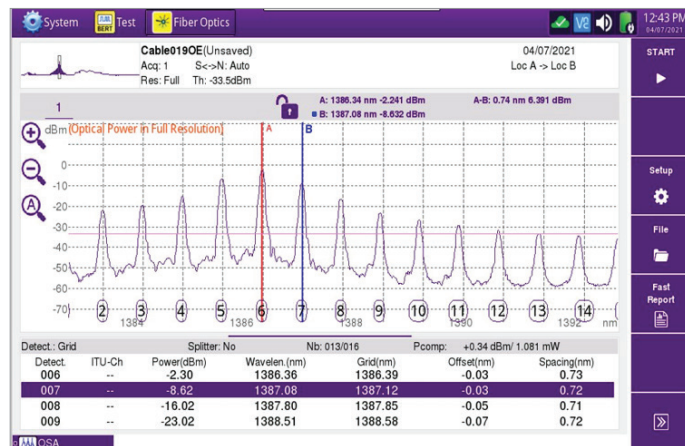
System BERT Test Fiber Optics 12:43 PM 04/07/2021

Cable019OE(Unsaved) 04/07/2021
Acq: 1 S<->N: Auto Loc A -> Loc B
Res: Full Th: -33.5dBm

START

1
A: 1386.34 nm -2.241 dBm A-B: 0.74 nm 6.391 dBm
B: 1387.08 nm -8.632 dBm

dBm [Optical Power in Full Resolution] A B

0
-10
-20
-30
-40
-50
-60
-70

2 3 4 5 6 7 8 9 10 11 12 13 14
1384 1386 1388 1390 1392 nm

Setup
File
Fast Report

Detect.: Grid Splitter: No Nb: 013/016 Pcomp: +0.34 dBm/ 1.081 mW

| Detect. | ITU-Ch | Power(dBm) | Wavelen.(nm) | Grid(nm) | Offset(nm) | Spacing(nm) |
|---|---|---|---|---|---|---|
| 006 | -- | -2.30 | 1386.36 | 1386.39 | -0.03 | 0.73 |
| 007 | -- | -8.62 | 1387.08 | 1387.12 | -0.03 | 0.72 |
| 008 | -- | -16.02 | 1387.80 | 1387.85 | -0.05 | 0.71 |
| 009 | -- | -23.02 | 1388.51 | 1388.58 | -0.07 | 0.72 |

OSA